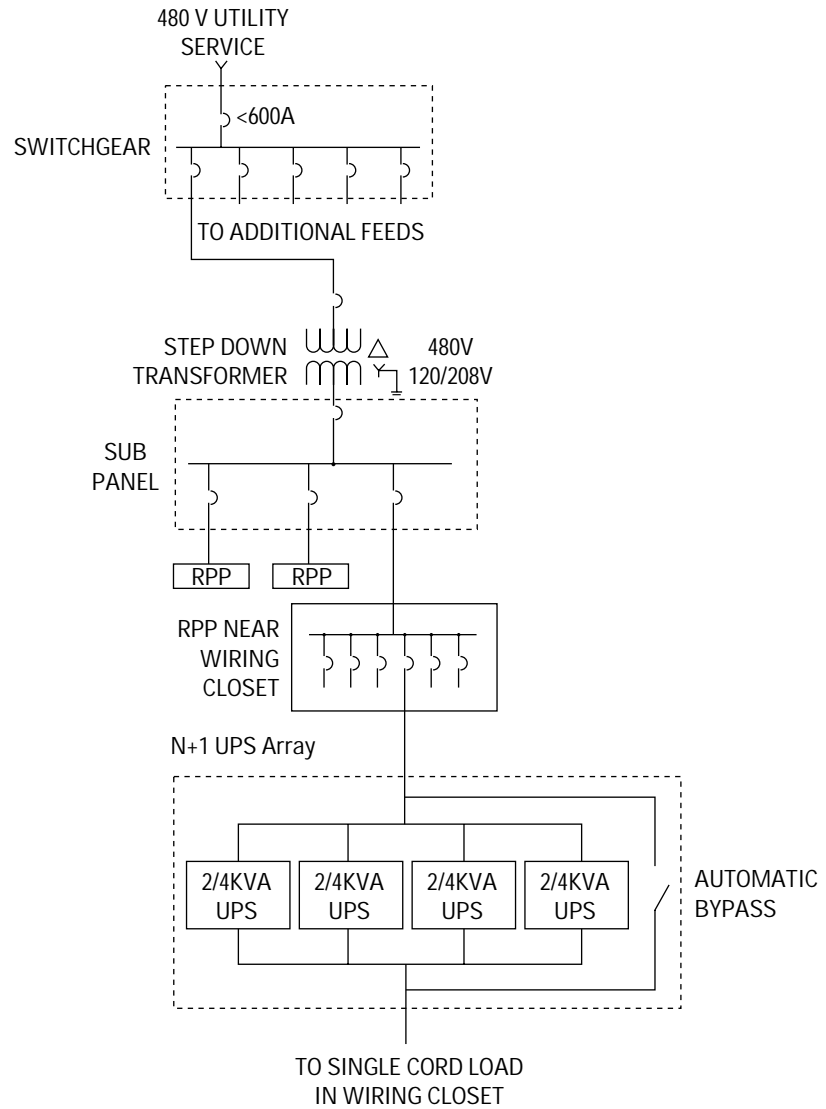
480 V UTILITY SERVICE

<600A

SWITCHGEAR

TO ADDITIONAL FEEDS

STEP DOWN TRANSFORMER

480V
120/208V

SUB PANEL

RPP

RPP

RPP NEAR WIRING CLOSET

N+1 UPS Array

2/4KVA UPS

2/4KVA UPS

2/4KVA UPS

2/4KVA UPS

AUTOMATIC BYPASS

TO SINGLE CORD LOAD IN WIRING CLOSET